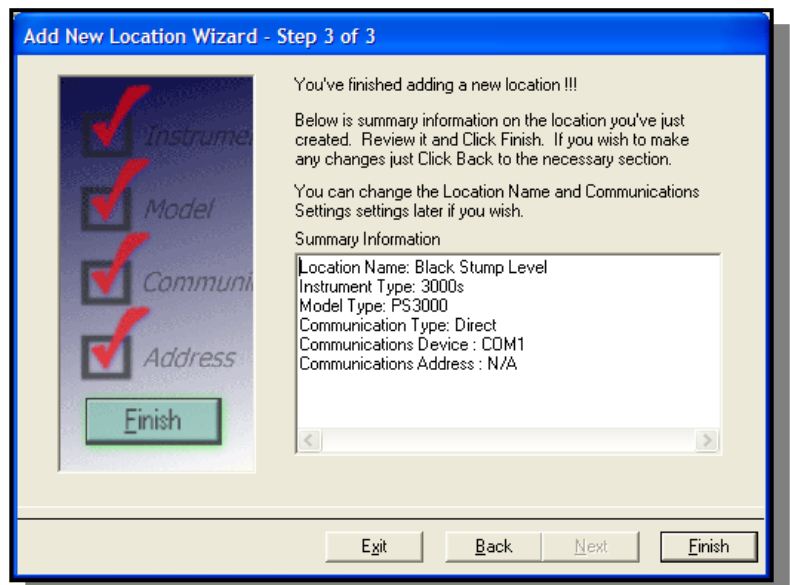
Add New Location Wizard - Step 3 of 3

Instrume

Model

Communi

Address

Finish

You've finished adding a new location !!!

Below is summary information on the location you've just created. Review it and Click Finish. If you wish to make any changes just Click Back to the necessary section.

You can change the Location Name and Communications Settings settings later if you wish.

Summary Information

Location Name: Black Stump Level
Instrument Type: 3000s
Model Type: PS3000
Communication Type: Direct
Communications Device : COM1
Communications Address : N/A

Exit Back Next Finish